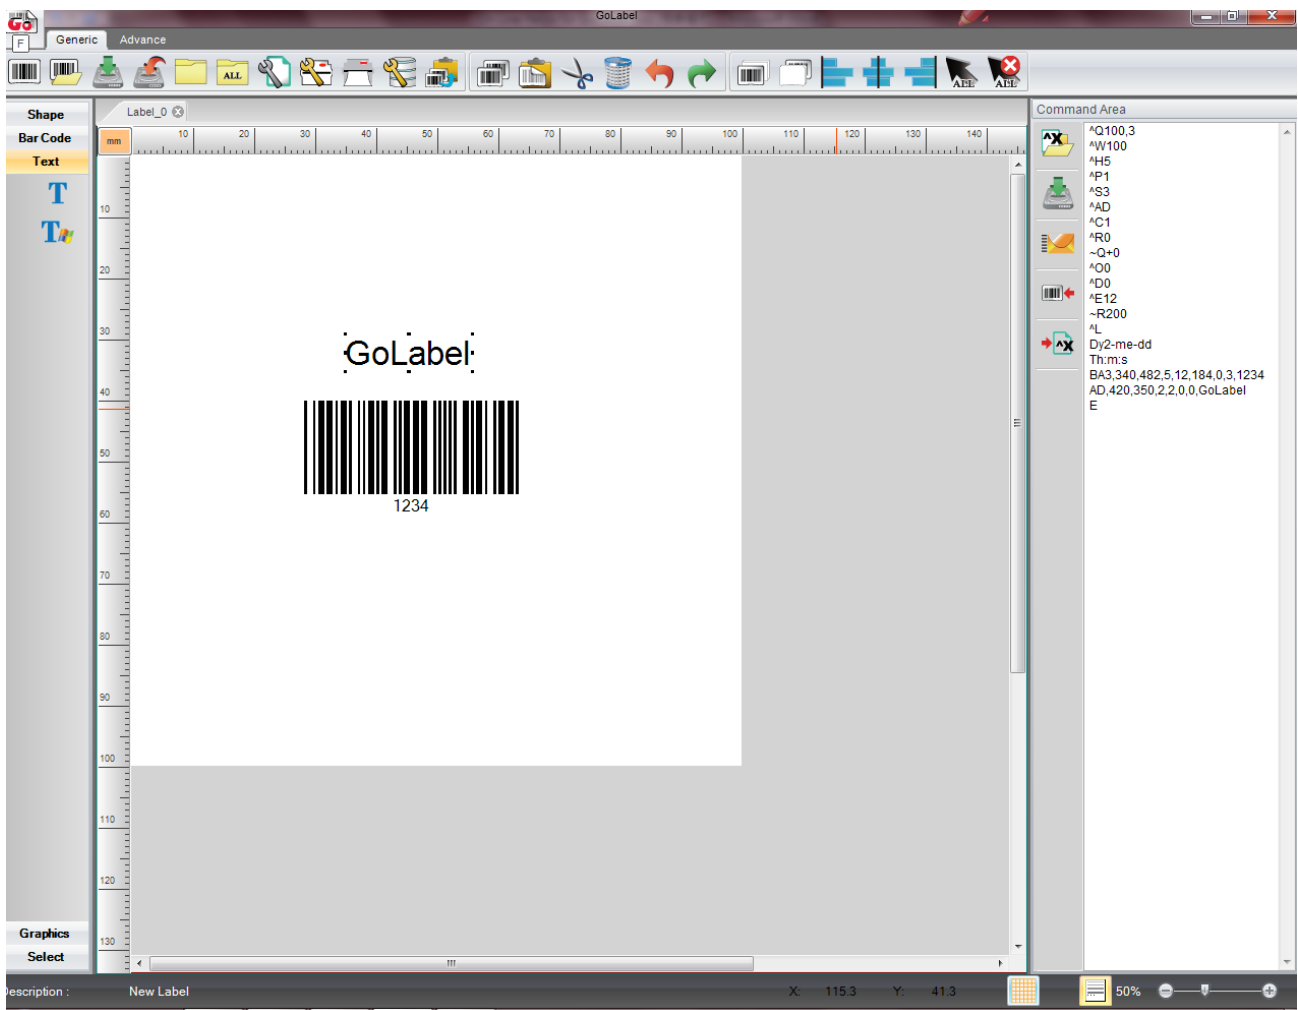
GoLabel

F

Generic Advance

ALL

ALL ALL

Shape
Bar Code
Text

Graphics
Select

Label_0

mm 10 20 30 40 50 60 70 80 90 100 110 120 130 140

10 20 30 40 50 60 70 80 90 100 110 120 130

GoLabel

1234

Command Area

^Q100,3
^W100
^H5
^P1
^S3
^AD
^C1
^R0
~Q+0
^O0
^D0
^E12
~R200
^L
Dy2-me-dd
Th:m:s
BA3,340,482,5,12,184,0,3,1234
AD,420,350,2,2,0,0,GoLabel
E

escription : New Label X: 115.3 Y: 41.3 50%